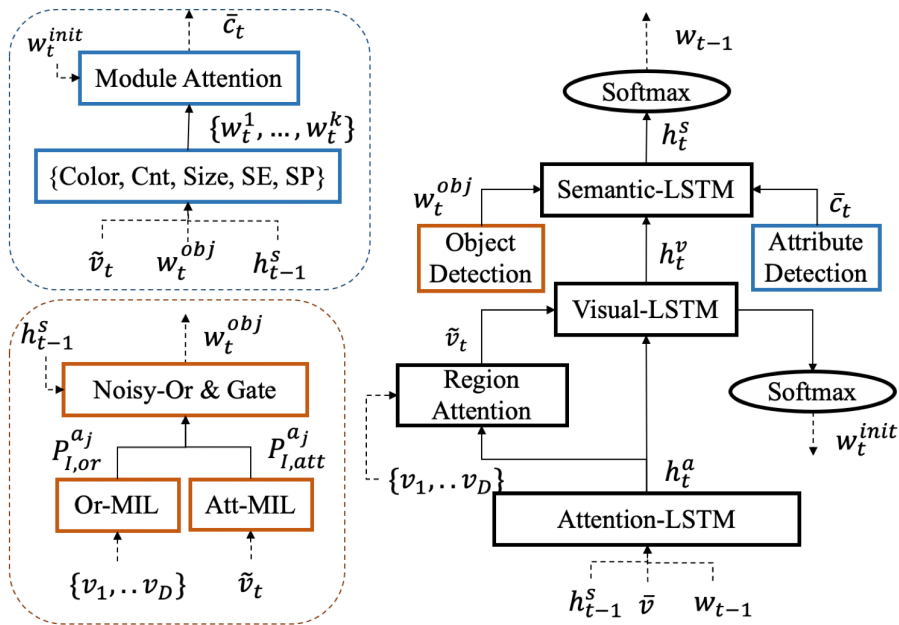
$w_t^{init}$

$\bar{c}_t$

Module Attention

$\{w_t^1, \dots, w_t^k\}$

{Color, Cnt, Size, SE, SP}

$\tilde{v}_t$ $w_t^{obj}$ $h_{t-1}^s$

$h_{t-1}^s$

$w_t^{obj}$

Noisy-Or & Gate

$P_{I,or}^{a_j}$ $P_{I,att}^{a_j}$

Or-MIL

Att-MIL

$\{v_1, \dots v_D\}$ $\tilde{v}_t$

$w_{t-1}$

Softmax

$h_t^s$

$w_t^{obj}$

Semantic-LSTM

$\bar{c}_t$

Object Detection

$h_t^v$

Attribute Detection

$\tilde{v}_t$

Visual-LSTM

Region Attention

Softmax

$w_t^{init}$

$h_t^a$

$\{v_1, \dots v_D\}$

Attention-LSTM

$h_{t-1}^s$ $\bar{v}$ $w_{t-1}$